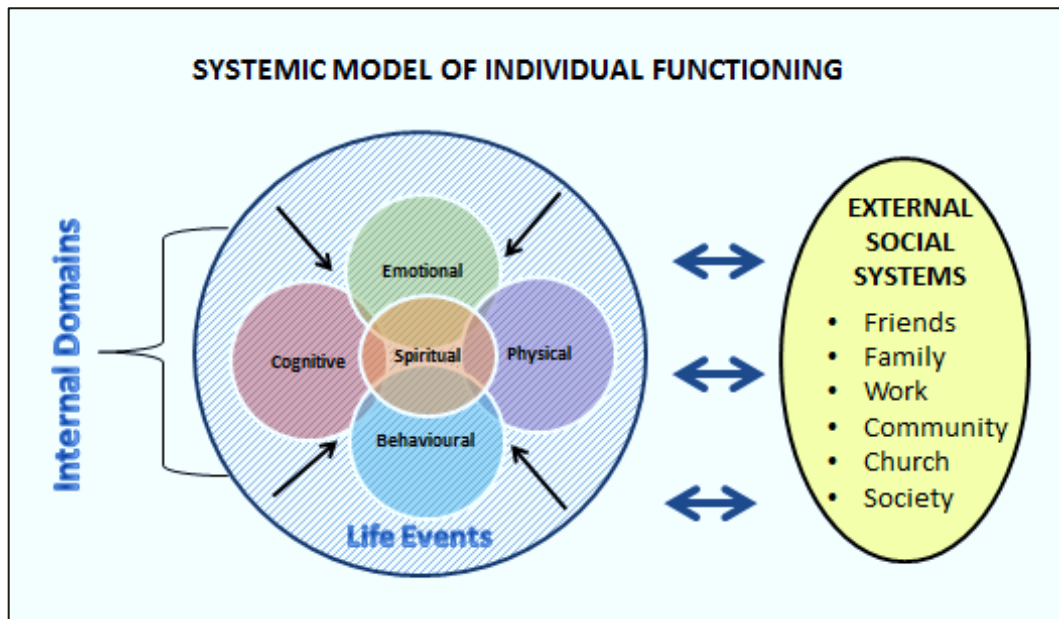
SYSTEMIC MODEL OF INDIVIDUAL FUNCTIONING

Internal Domains

Emotional

Cognitive

Spiritual

Physical

Behavioural

Life Events

EXTERNAL SOCIAL SYSTEMS

- Friends
- Family
- Work
- Community
- Church
- Society